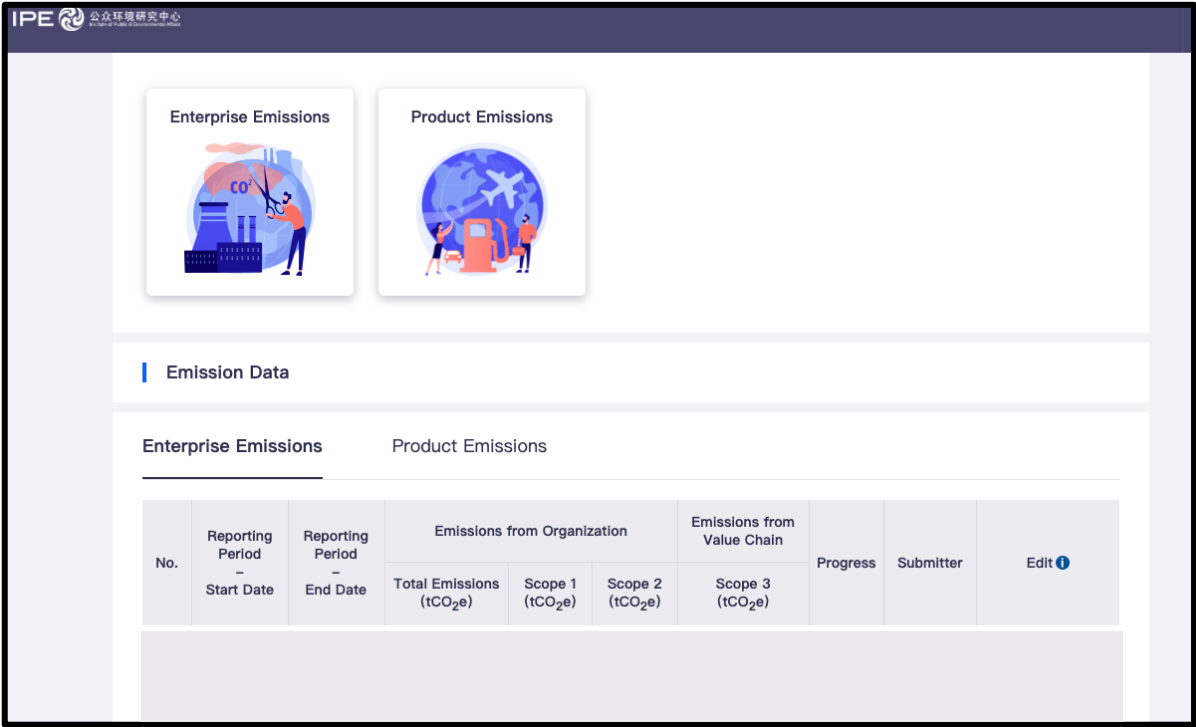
IPE 公众环境研究中心 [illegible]

Enterprise Emissions

$CO_2$

Product Emissions

Emission Data

Enterprise Emissions

Product Emissions

<table>
<tr><th rowspan="2">No.</th><th rowspan="2">Reporting Period – Start Date</th><th rowspan="2">Reporting Period – End Date</th><th colspan="3">Emissions from Organization</th><th>Emissions from Value Chain</th><th rowspan="2">Progress</th><th rowspan="2">Submitter</th><th rowspan="2">Edit</th></tr>
<tr><th>Total Emissions ($tCO_2e$)</th><th>Scope 1 ($tCO_2e$)</th><th>Scope 2 ($tCO_2e$)</th><th>Scope 3 ($tCO_2e$)</th></tr>
</table>